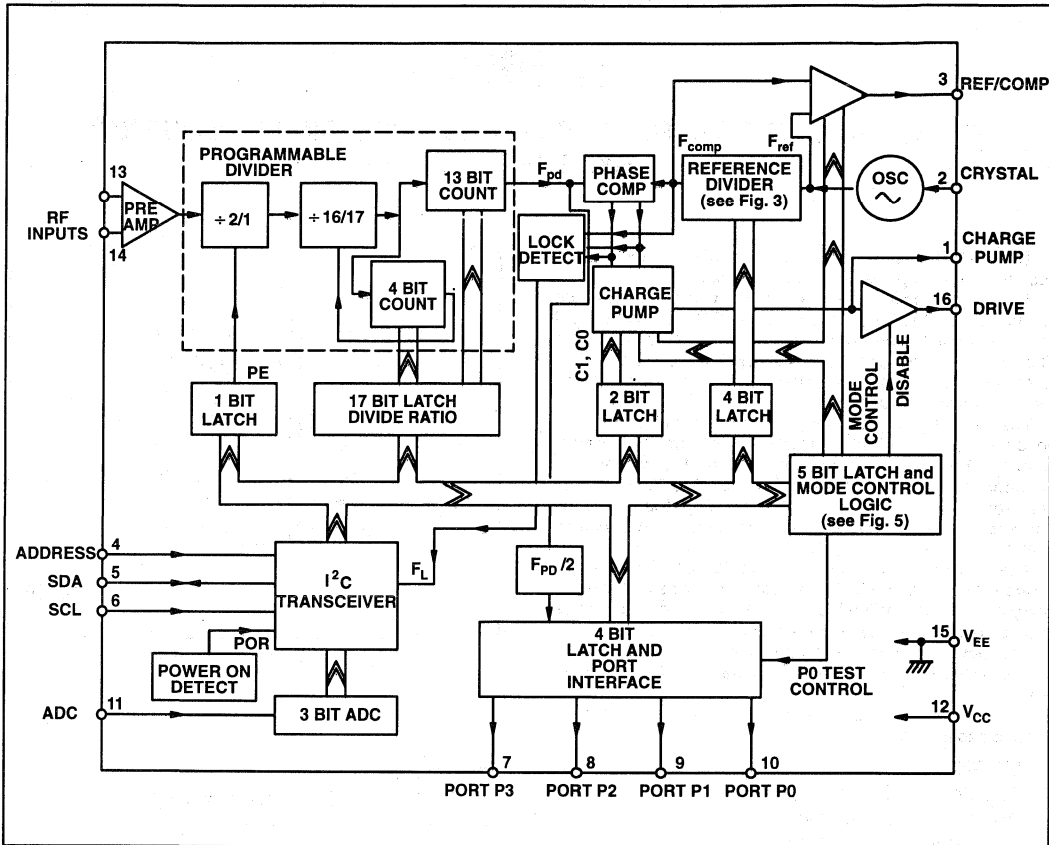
PROGRAMMABLE DIVIDER

13
RF INPUTS
14

PRE AMP

÷ 2/1

÷ 16/17

13 BIT COUNT

4 BIT COUNT

$F_{pd}$

PHASE COMP

LOCK DETECT

CHARGE PUMP

$F_{comp}$

$F_{ref}$

REFERENCE DIVIDER (see Fig. 3)

OSC

3 REF/COMP

2 CRYSTAL

1 CHARGE PUMP

16 DRIVE

MODE CONTROL

DISABLE

PE

1 BIT LATCH

17 BIT LATCH DIVIDE RATIO

C1, C0

2 BIT LATCH

4 BIT LATCH

5 BIT LATCH and MODE CONTROL LOGIC (see Fig. 5)

ADDRESS 4

SDA 5

SCL 6

$I^2C$ TRANSCEIVER

$F_L$

$F_{PD}/2$

POR

POWER ON DETECT

4 BIT LATCH AND PORT INTERFACE

P0 TEST CONTROL

15 $V_{EE}$

12 $V_{CC}$

ADC 11

3 BIT ADC

7 PORT P3

8 PORT P2

9 PORT P1

10 PORT P0